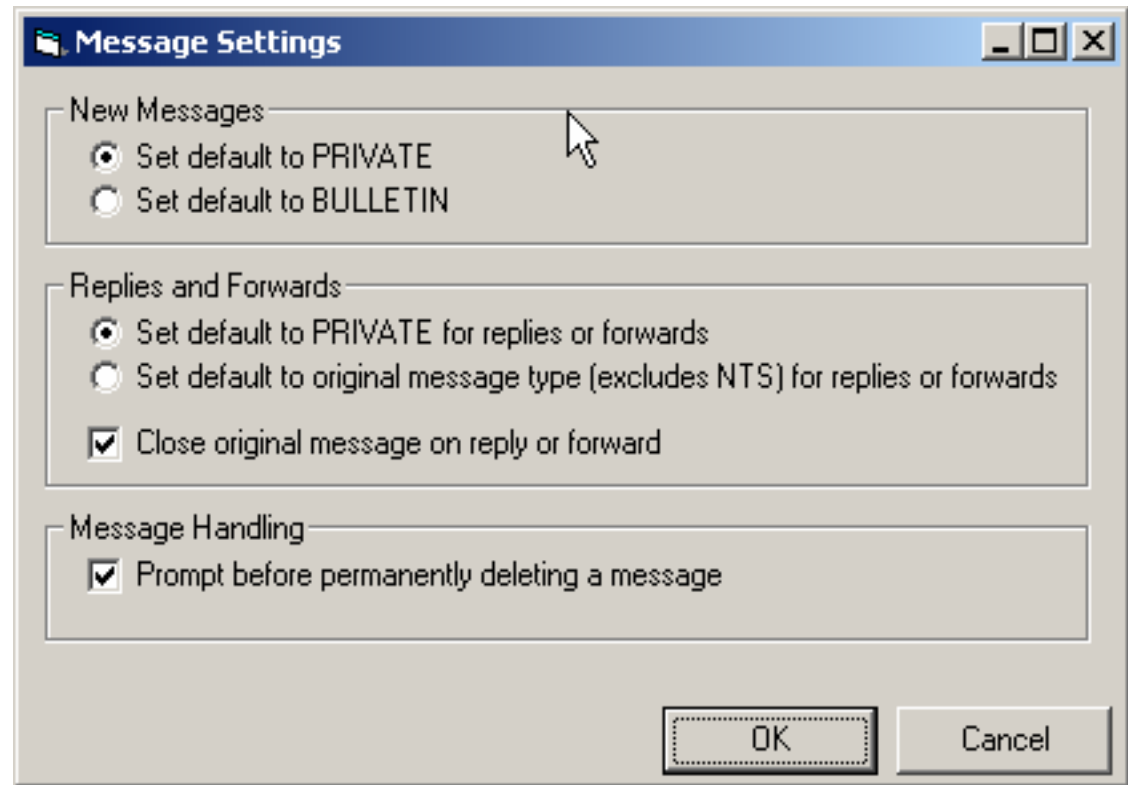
Message Settings

New Messages

Set default to PRIVATE

Set default to BULLETIN

Replies and Forwards

Set default to PRIVATE for replies or forwards

Set default to original message type (excludes NTS) for replies or forwards

Close original message on reply or forward

Message Handling

Prompt before permanently deleting a message

OK

Cancel